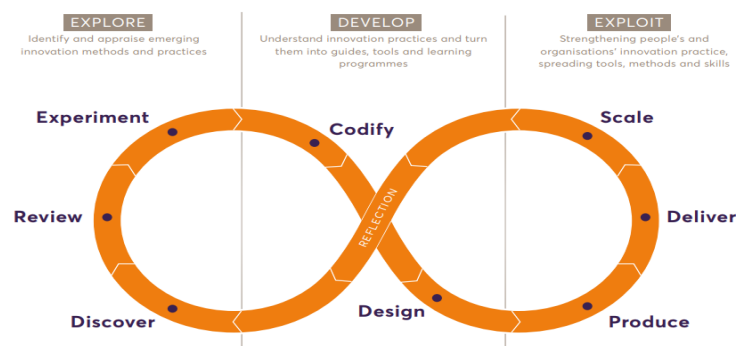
EXPLORE
Identify and appraise emerging innovation methods and practices

DEVELOP
Understand innovation practices and turn them into guides, tools and learning programmes

EXPLOIT
Strengthening people's and organisations' innovation practice, spreading tools, methods and skills

Experiment

Codify

Scale

Review

REFLECTION

Deliver

Discover

Design

Produce